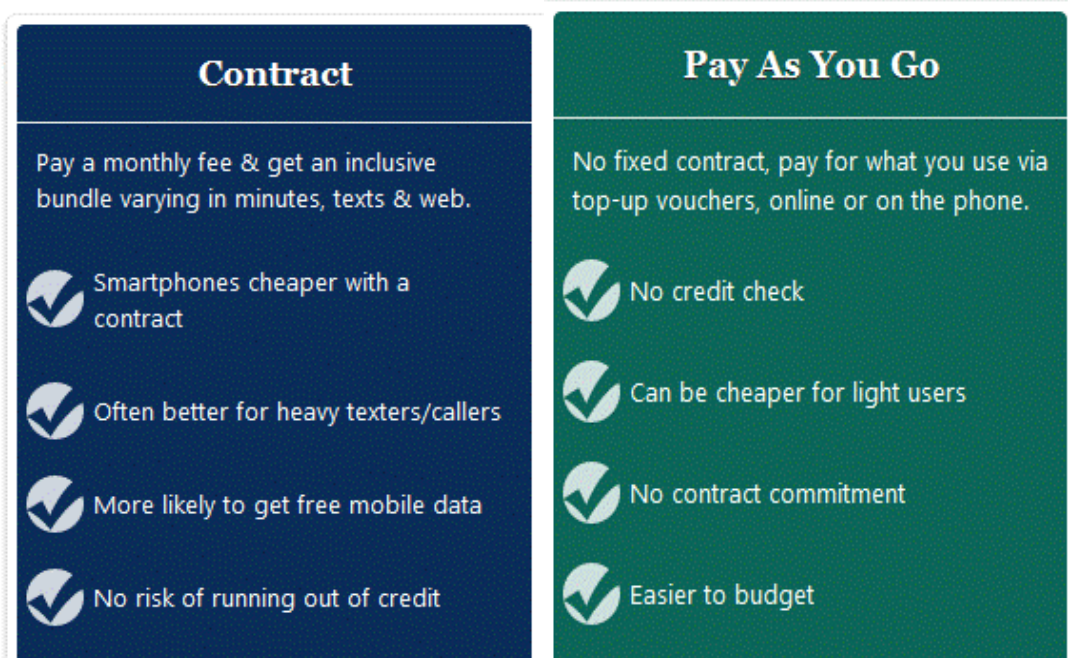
Contract

Pay a monthly fee & get an inclusive bundle varying in minutes, texts & web.

Smartphones cheaper with a contract

Often better for heavy texters/callers

More likely to get free mobile data

No risk of running out of credit

Pay As You Go

No fixed contract, pay for what you use via top-up vouchers, online or on the phone.

No credit check

Can be cheaper for light users

No contract commitment

Easier to budget